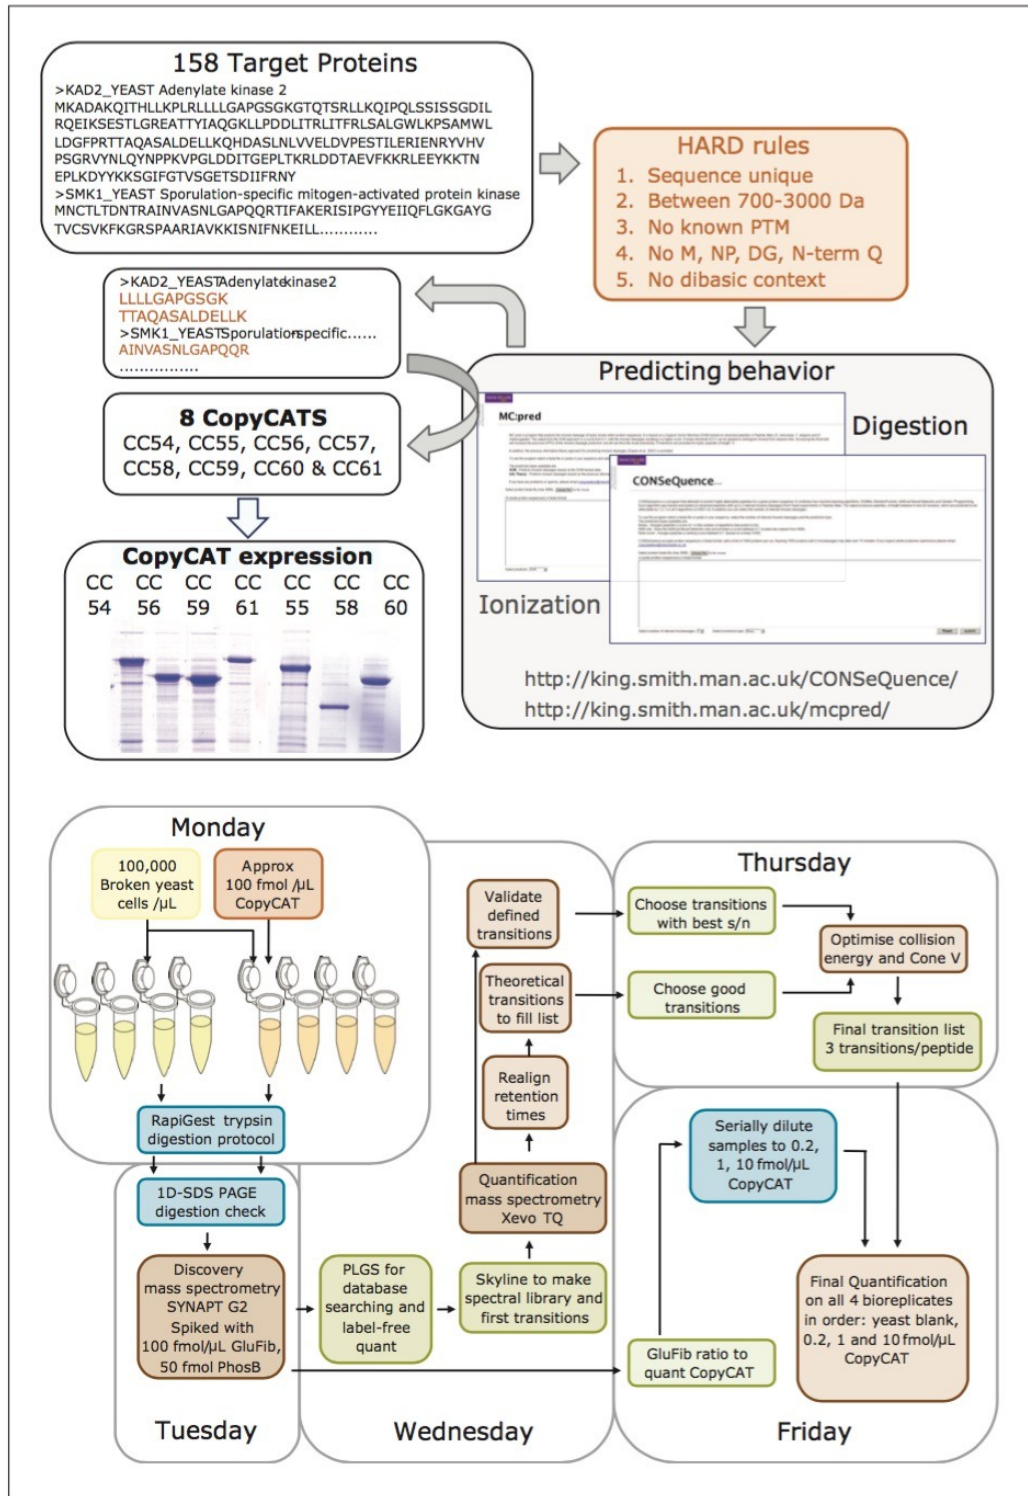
158 Target Proteins

>KAD2_YEAST Adenylate kinase 2
MKADAKQITHLLKPLRLLLLGAPGSGKGTQTSRLLKQIPQLSSISSGDIL RQEIKSESTLGREATTYIAQGKLLPDDLITRLITFRLSALGWLKPSAMWL LDGFPRTTAQASALDELLKQHDASLNLVVELDVPESTILERIENRYVHV PSGRVYNLQYNPPKVPGLDDITGEPLTKRLDDTAEVFKKRLEEYKKTN EPLKDYYKKSGIFGTVSGETSDIIFRNY
>SMK1_YEAST Sporulation-specific mitogen-activated protein kinase MNCTLTDNTRAINVASNLGAPQQRTIFAKERISIPGYYEIIQFLGKGAYG TVCSVKFKGRSPAARIAVKKISNIFNKEILL...........

HARD rules
1. Sequence unique
2. Between 700-3000 Da
3. No known PTM
4. No M, NP, DG, N-term Q
5. No dibasic context

>KAD2_YEASTAdenylatekinase2
LLLLGAPGSGK
TTAQASALDELLK
>SMK1_YEASTSporulationspecific......
AINVASNLGAPQQR
...............

Predicting behavior

MC:pred

Digestion

CONSeQuence

8 CopyCATS
CC54, CC55, CC56, CC57, CC58, CC59, CC60 & CC61

CopyCAT expression

| CC 54 | CC 56 | CC 59 | CC 61 | CC 55 | CC 58 | CC 60 |
|---|---|---|---|---|---|---|

Ionization

http://king.smith.man.ac.uk/CONSeQuence/
http://king.smith.man.ac.uk/mcpred/

Monday

100,000 Broken yeast cells /µL

Approx 100 fmol /µL CopyCAT

RapiGest trypsin digestion protocol

1D-SDS PAGE digestion check

Discovery mass spectrometry SYNAPT G2 Spiked with 100 fmol/µL GluFib, 50 fmol PhosB

Tuesday

PLGS for database searching and label-free quant

Skyline to make spectral library and first transitions

Quantification mass spectrometry Xevo TQ

Realign retention times

Theoretical transitions to fill list

Validate defined transitions

Wednesday

Thursday

Choose transitions with best s/n

Choose good transitions

Optimise collision energy and Cone V

Final transition list 3 transitions/peptide

Serially dilute samples to 0.2, 1, 10 fmol/µL CopyCAT

GluFib ratio to quant CopyCAT

Final Quantification on all 4 bioreplicates in order: yeast blank, 0.2, 1 and 10 fmol/µL CopyCAT

Friday